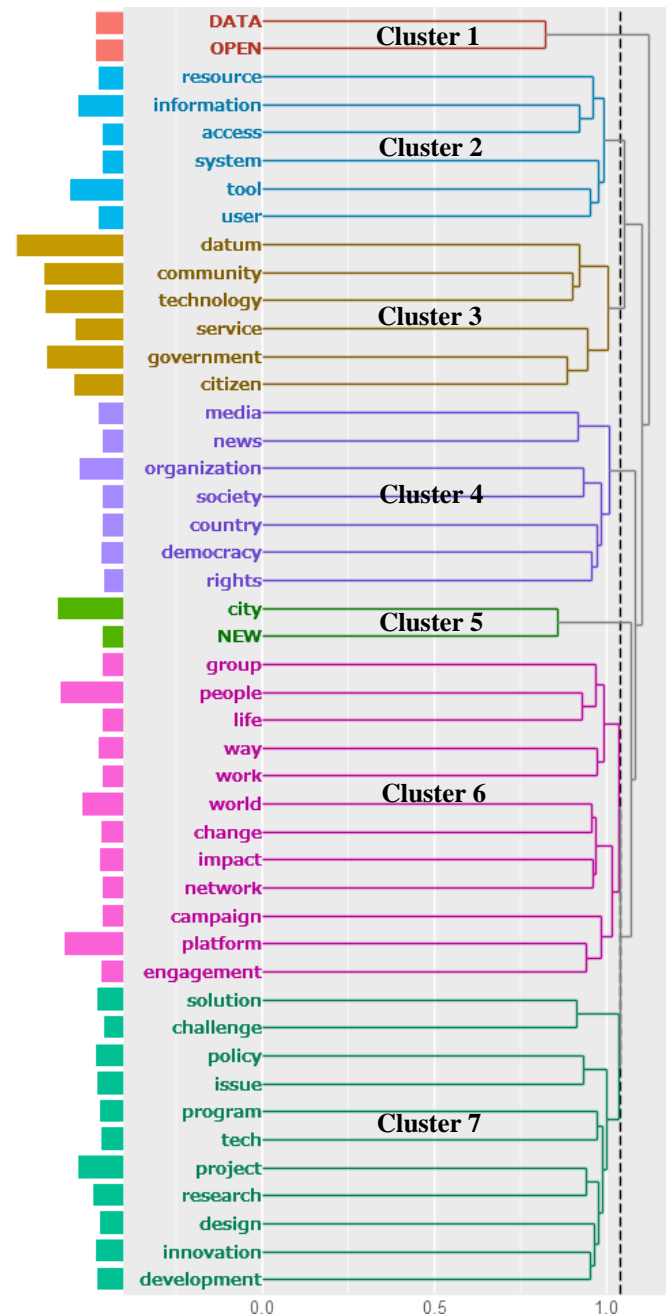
DATA
OPEN
Cluster 1
resource
information
access
system
Cluster 2
tool
user
datum
community
technology
service
Cluster 3
government
citizen
media
news
organization
society
Cluster 4
country
democracy
rights
city
NEW
Cluster 5
group
people
life
way
work
world
Cluster 6
change
impact
network
campaign
platform
engagement
solution
challenge
policy
issue
program
Cluster 7
tech
project
research
design
innovation
development
0.0
0.5
1.0